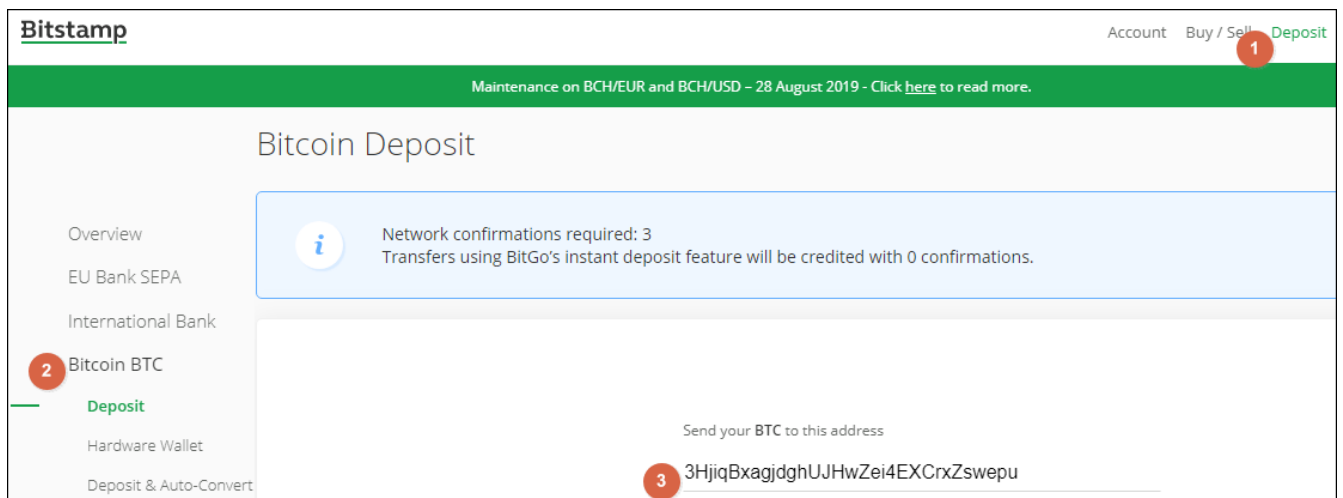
Bitstamp

Account Buy / Sell Deposit

1

Maintenance on BCH/EUR and BCH/USD – 28 August 2019 - Click here to read more.

Bitcoin Deposit

Overview

EU Bank SEPA

International Bank

2

Bitcoin BTC

Deposit

Hardware Wallet

Deposit & Auto-Convert

i

Network confirmations required: 3
Transfers using BitGo's instant deposit feature will be credited with 0 confirmations.

Send your BTC to this address

3

3HjiqBxagjdghUJHwZei4EXCrxZswepu